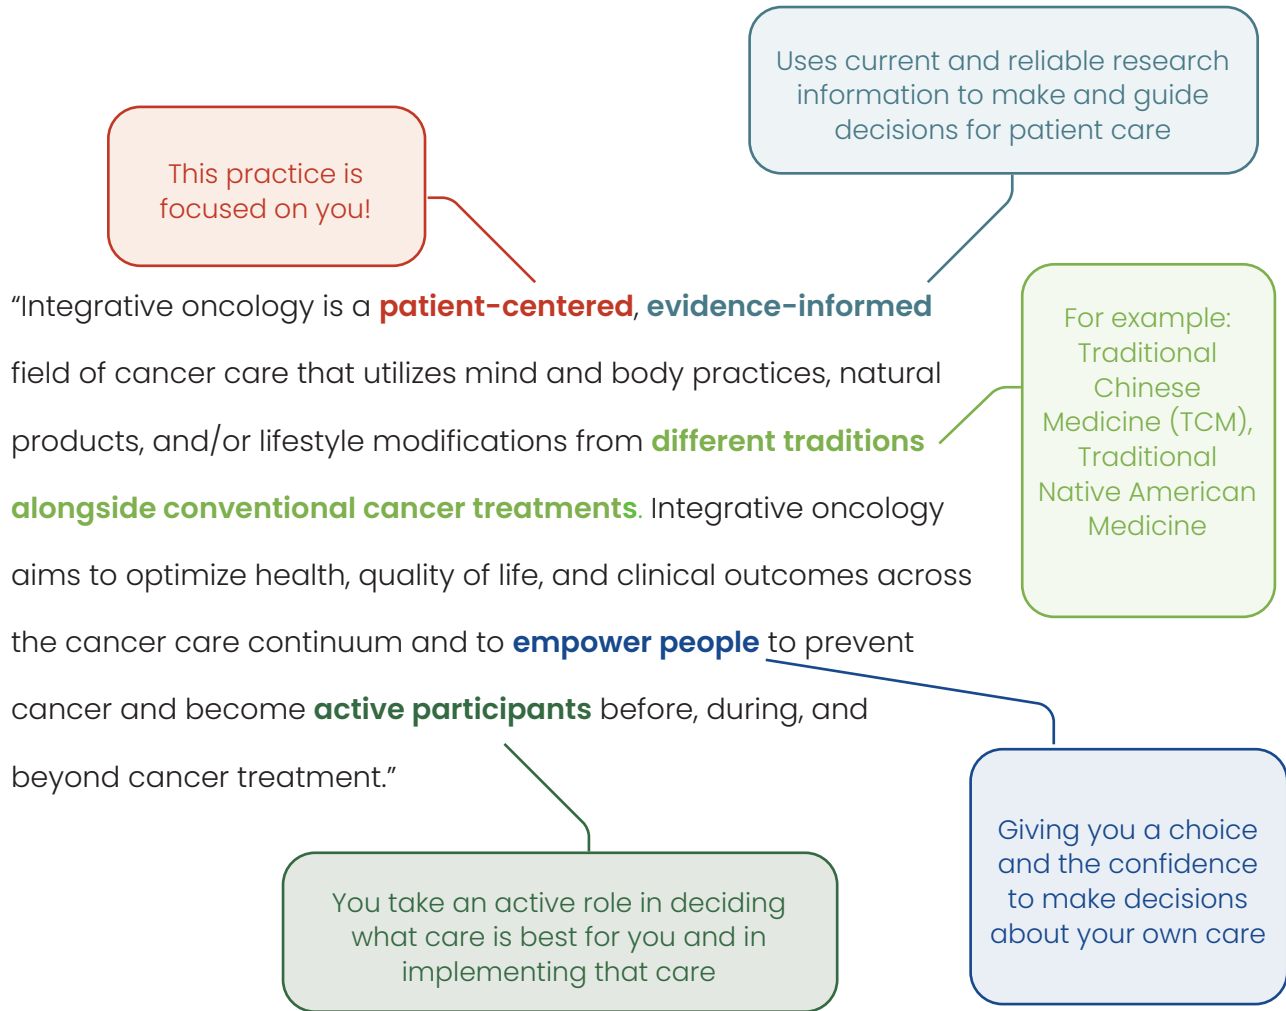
Uses current and reliable research information to make and guide decisions for patient care

This practice is focused on you!

“Integrative oncology is a **patient-centered**, **evidence-informed** field of cancer care that utilizes mind and body practices, natural products, and/or lifestyle modifications from **different traditions alongside conventional cancer treatments**. Integrative oncology aims to optimize health, quality of life, and clinical outcomes across the cancer care continuum and to **empower people** to prevent cancer and become **active participants** before, during, and beyond cancer treatment.”

For example: Traditional Chinese Medicine (TCM), Traditional Native American Medicine

Giving you a choice and the confidence to make decisions about your own care

You take an active role in deciding what care is best for you and in implementing that care